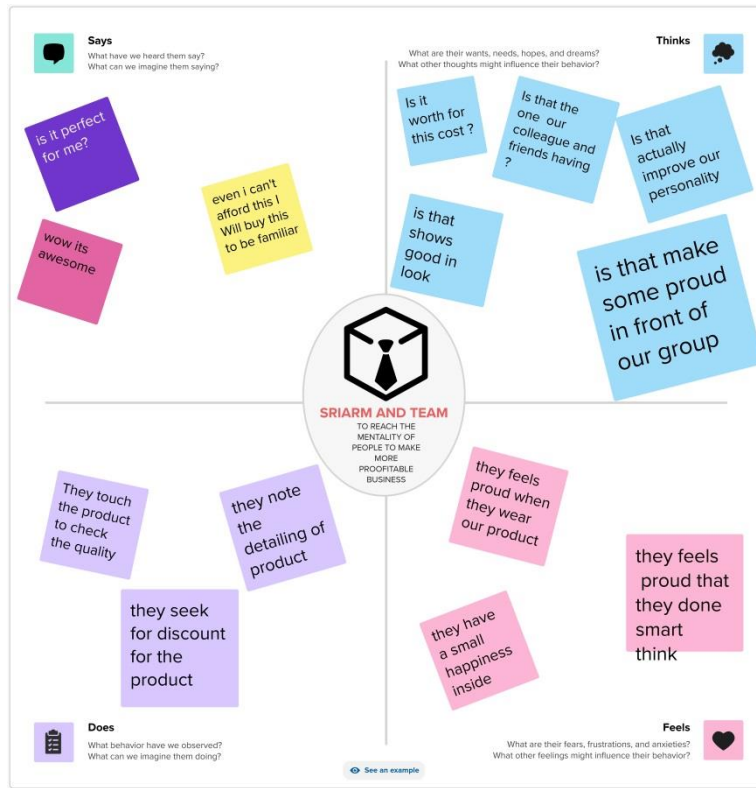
Says
What have we heard them say?
What can we imagine them saying?

is it perfect for me?

wow its awesome

even i can't afford this I Will buy this to be familiar

Thinks
What are their wants, needs, hopes, and dreams?
What other thoughts might influence their behavior?

Is it worth for this cost ?

Is that the one our colleague and friends having ?

Is that actually improve our personality

is that shows good in look

is that make some proud in front of our group

SRIARM AND TEAM
TO REACH THE MENTALITY OF PEOPLE TO MAKE MORE PROOFITABLE BUSINESS

They touch the product to check the quality

they note the detailing of product

they seek for discount for the product

they feels proud when they wear our product

they feels proud that they done smart think

they have a small happiness inside

Does
What behavior have we observed?
What can we imagine them doing?

See an example

Feels
What are their fears, frustrations, and anxieties?
What other feelings might influence their behavior?